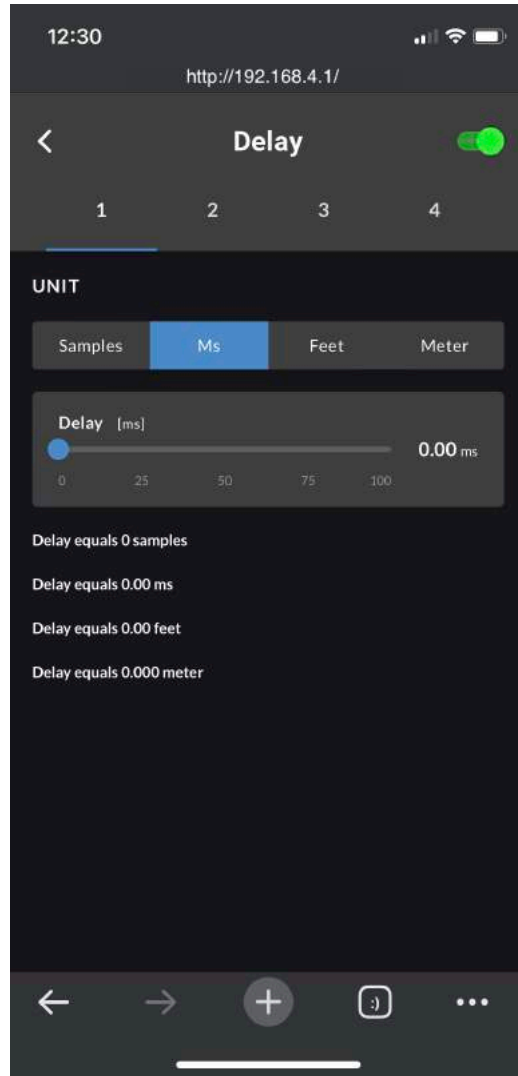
12:30

http://192.168.4.1/

<

Delay

1 2 3 4

UNIT

Samples | Ms | Feet | Meter

Delay [ms]

0.00 ms

0 25 50 75 100

Delay equals 0 samples

Delay equals 0.00 ms

Delay equals 0.00 feet

Delay equals 0.000 meter

:)

•••